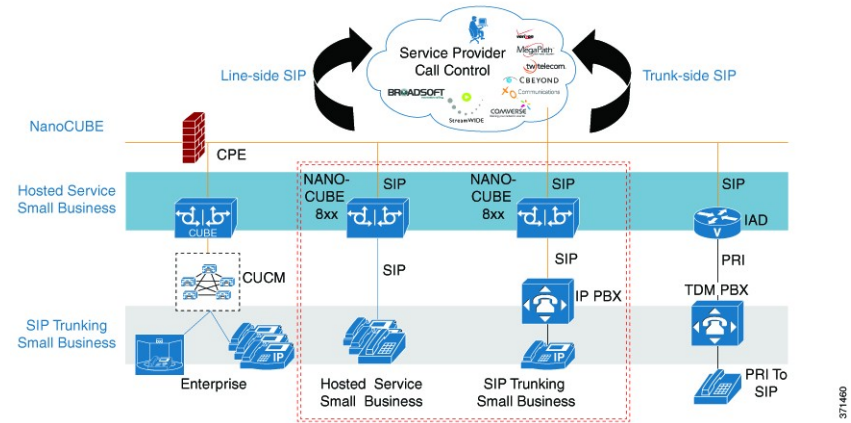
Service Provider
Call Control

verizon
MegaPath
tw telecom
CBEYOND
XO Communications
BROADSOFT
StreamWIDE
COMVERSE

Line-side SIP

Trunk-side SIP

NanoCUBE

CPE

Hosted Service
Small Business

CUBE

NANO-
CUBE
8xx

SIP

NANO-
CUBE
8xx

SIP

SIP

IAD

CUCM

SIP

SIP

PRI

IP PBX

TDM PBX

SIP Trunking
Small Business

IP

IP

Enterprise

Hosted Service
Small Business

SIP Trunking
Small Business

PRI To
SIP

371460